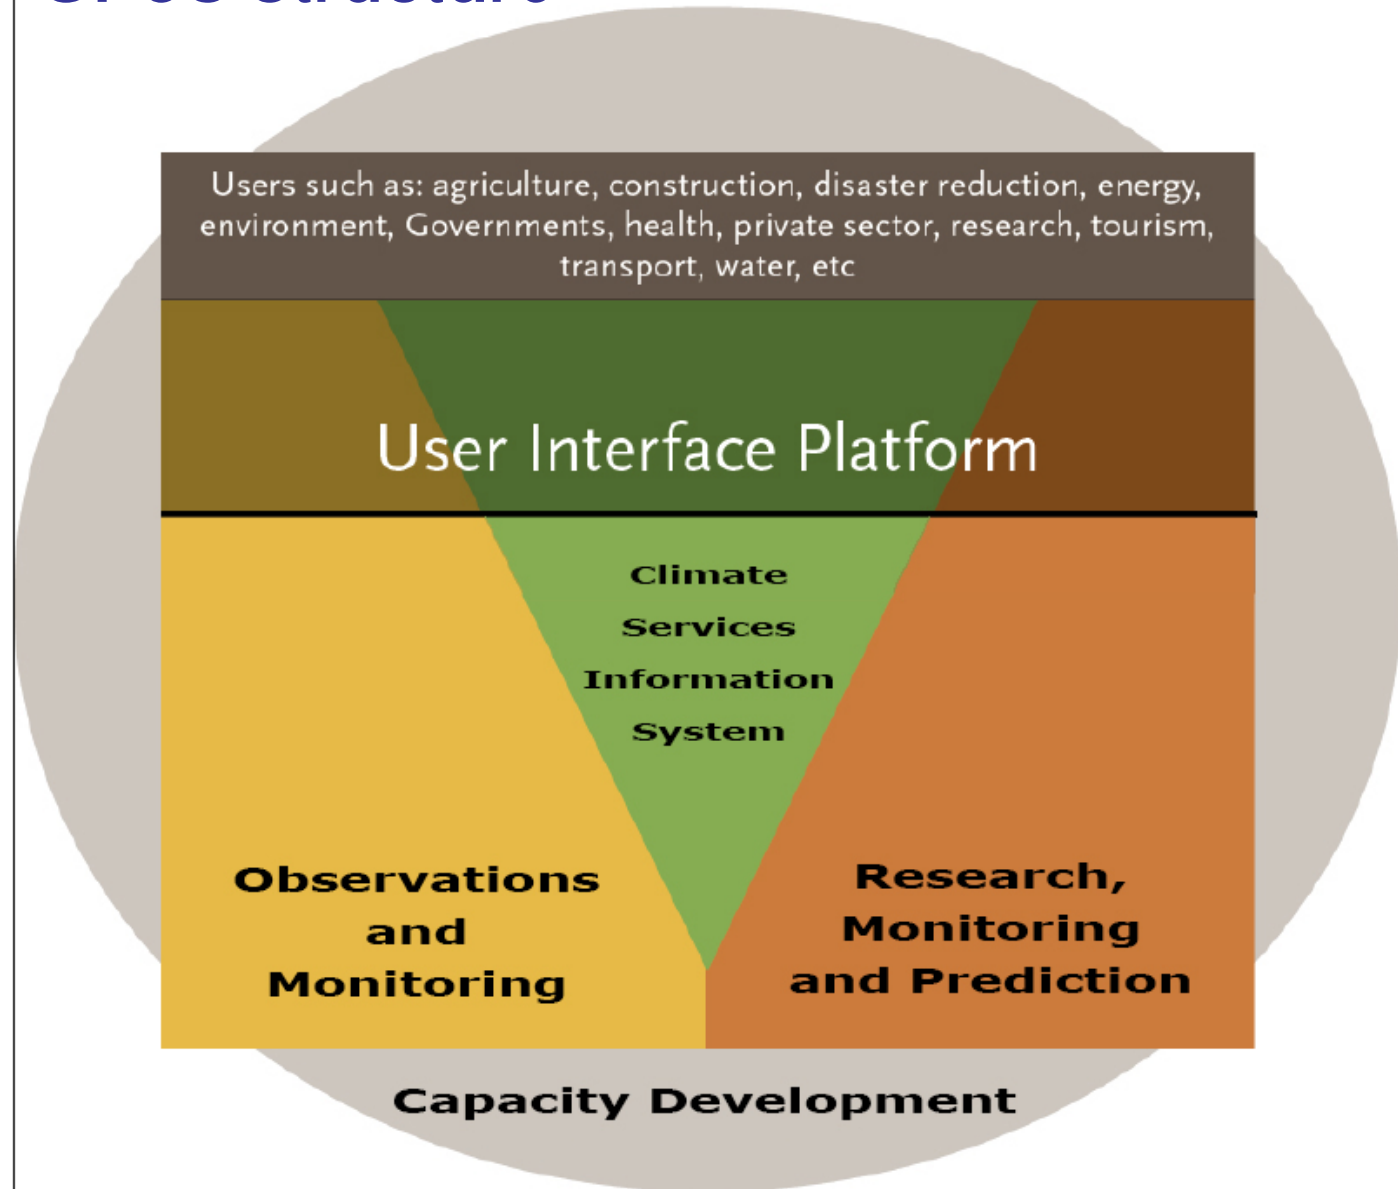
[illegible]

Users such as: agriculture, construction, disaster reduction, energy, environment, Governments, health, private sector, research, tourism, transport, water, etc

User Interface Platform

Climate Services Information System

Observations and Monitoring

Research, Monitoring and Prediction

Capacity Development